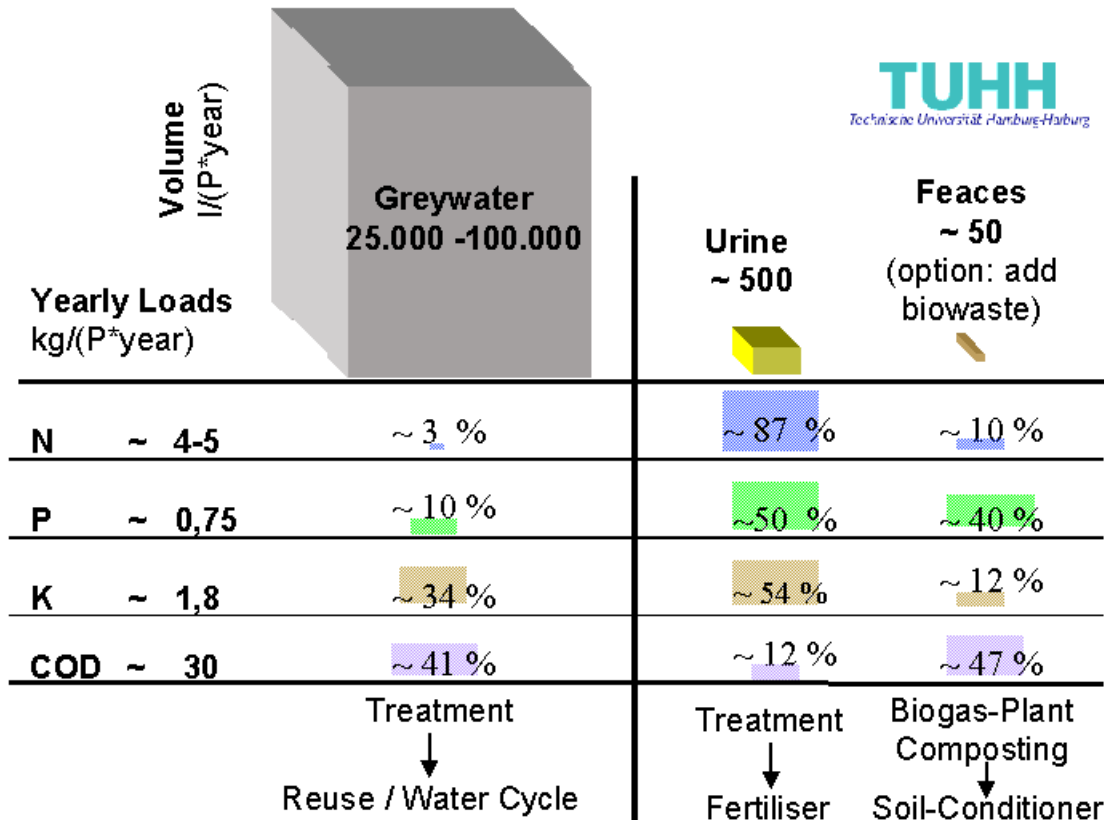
TUHH
Technische Universität Hamburg-Harburg

Volume
l/(P*year)

Greywater
25.000 -100.000

Urine
~ 500

Feaces
~ 50
(option: add biowaste)

Yearly Loads
kg/(P*year)

| | Greywater | Urine | Feaces |
|---|---|---|---|
| N ~ 4-5 | ~ 3 % | ~ 87 % | ~ 10 % |
| P ~ 0,75 | ~ 10 % | ~50 % | ~ 40 % |
| K ~ 1,8 | ~ 34 % | ~ 54 % | ~ 12 % |
| COD ~ 30 | ~ 41 % | ~ 12 % | ~ 47 % |

Treatment
Reuse / Water Cycle

Treatment
Fertiliser

Biogas-Plant
Composting
Soil-Conditioner